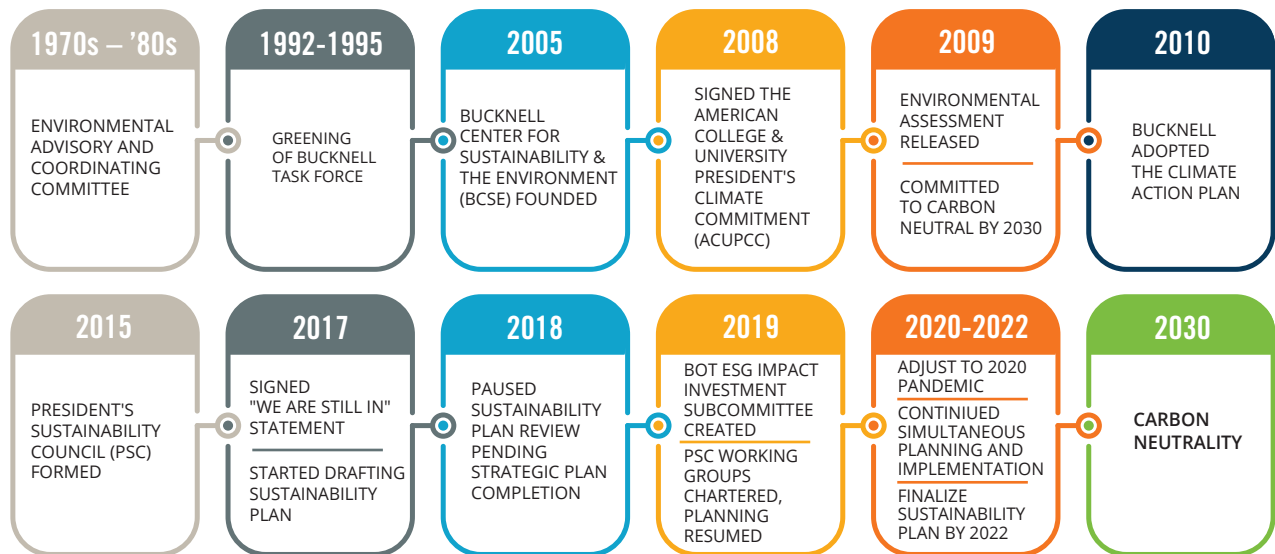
1970s – '80s

ENVIRONMENTAL ADVISORY AND COORDINATING COMMITTEE

1992-1995

GREENING OF BUCKNELL TASK FORCE

2005

BUCKNELL CENTER FOR SUSTAINABILITY & THE ENVIRONMENT (BCSE) FOUNDED

2008

SIGNED THE AMERICAN COLLEGE & UNIVERSITY PRESIDENT'S CLIMATE COMMITMENT (ACUPCC)

2009

ENVIRONMENTAL ASSESSMENT RELEASED

COMMITTED TO CARBON NEUTRAL BY 2030

2010

BUCKNELL ADOPTED THE CLIMATE ACTION PLAN

2015

PRESIDENT'S SUSTAINABILITY COUNCIL (PSC) FORMED

2017

SIGNED "WE ARE STILL IN" STATEMENT

STARTED DRAFTING SUSTAINABILITY PLAN

2018

PAUSED SUSTAINABILITY PLAN REVIEW PENDING STRATEGIC PLAN COMPLETION

2019

BOT ESG IMPACT INVESTMENT SUBCOMMITTEE CREATED

PSC WORKING GROUPS CHARTERED, PLANNING RESUMED

2020-2022

ADJUST TO 2020 PANDEMIC

CONTINIUED SIMULTANEOUS PLANNING AND IMPLEMENTATION

FINALIZE SUSTAINABILITY PLAN BY 2022

2030

CARBON NEUTRALITY